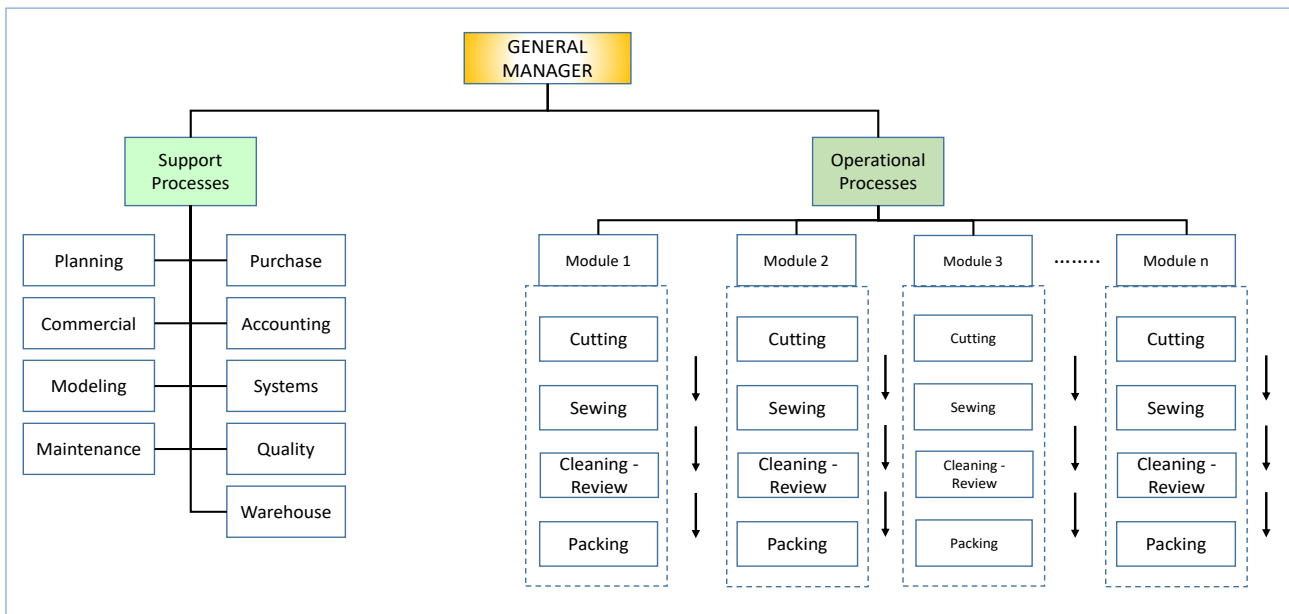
GENERAL MANAGER

Support Processes

Planning
Purchase
Commercial
Accounting
Modeling
Systems
Maintenance
Quality
Warehouse

Operational Processes

Module 1
Cutting
Sewing
Cleaning - Review
Packing

Module 2
Cutting
Sewing
Cleaning - Review
Packing

Module 3
Cutting
Sewing
Cleaning - Review
Packing

.......

Module n
Cutting
Sewing
Cleaning - Review
Packing